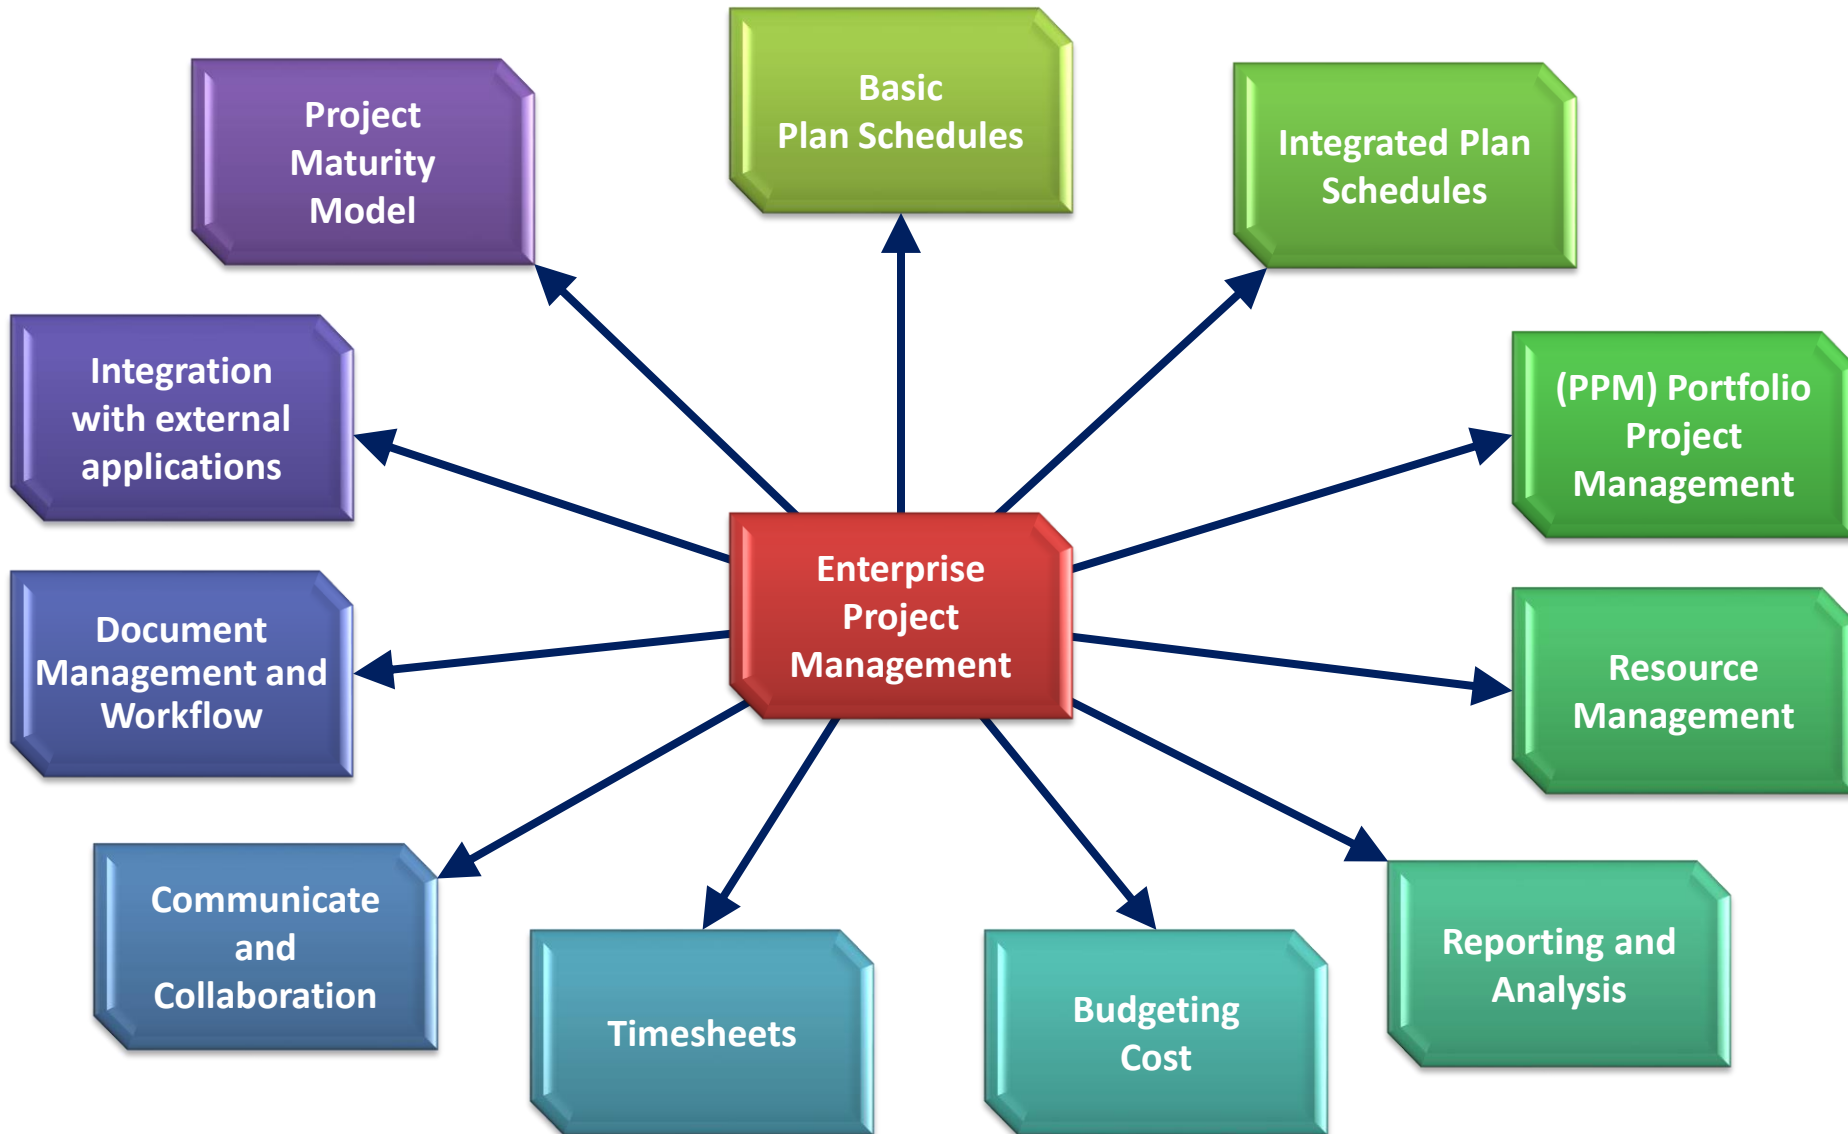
Project Maturity Model

Basic Plan Schedules

Integrated Plan Schedules

Integration with external applications

(PPM) Portfolio Project Management

Enterprise Project Management

Document Management and Workflow

Resource Management

Communicate and Collaboration

Timesheets

Budgeting Cost

Reporting and Analysis